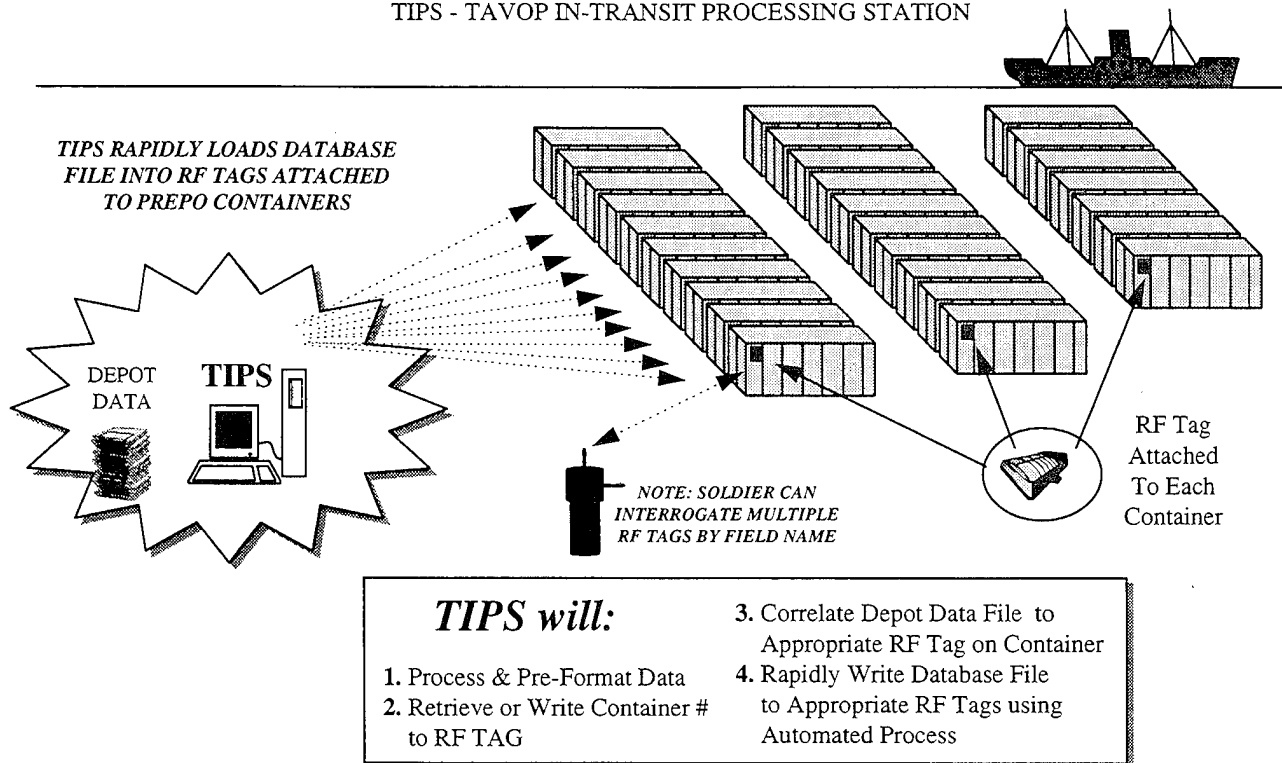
TIPS - TAVOP IN-TRANSIT PROCESSING STATION

TIPS RAPIDLY LOADS DATABASE FILE INTO RF TAGS ATTACHED TO PREPO CONTAINERS

DEPOT DATA

TIPS

NOTE: SOLDIER CAN INTERROGATE MULTIPLE RF TAGS BY FIELD NAME

RF Tag Attached To Each Container

TIPS will:

1. Process & Pre-Format Data
2. Retrieve or Write Container # to RF TAG
3. Correlate Depot Data File to Appropriate RF Tag on Container
4. Rapidly Write Database File to Appropriate RF Tags using Automated Process